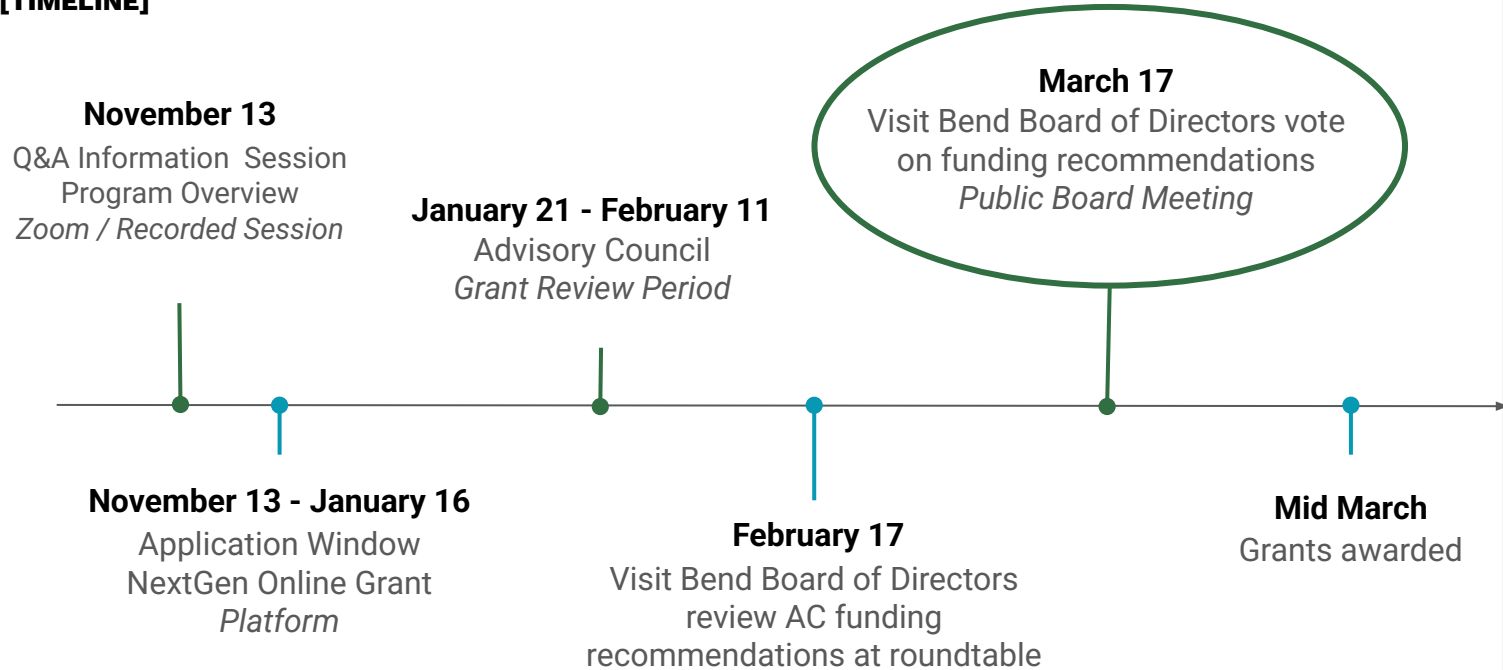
[TIMELINE]

November 13
Q&A Information Session
Program Overview
*Zoom / Recorded Session*

January 21 - February 11
Advisory Council
*Grant Review Period*

March 17
Visit Bend Board of Directors vote on funding recommendations
*Public Board Meeting*

November 13 - January 16
Application Window
NextGen Online Grant
*Platform*

February 17
Visit Bend Board of Directors review AC funding recommendations at roundtable

Mid March
Grants awarded